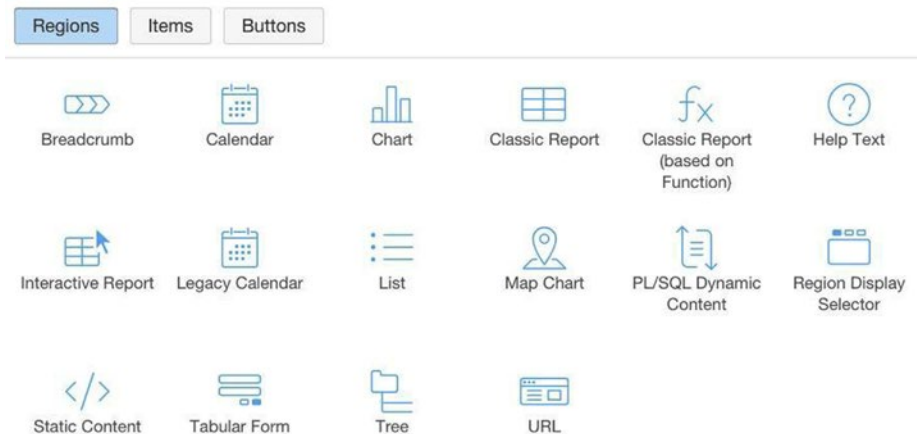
Regions Items Buttons

Breadcrumb
Calendar
Chart
Classic Report
$f_x$
Classic Report (based on Function)
Help Text

Interactive Report
Legacy Calendar
List
Map Chart
PL/SQL Dynamic Content
Region Display Selector

Static Content
Tabular Form
Tree
URL